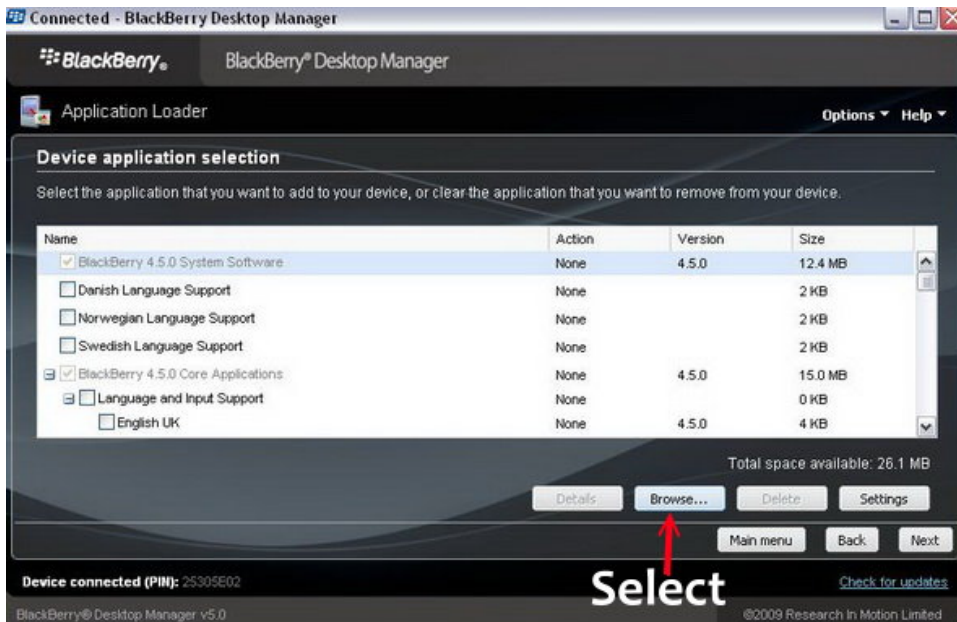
Connected - BlackBerry Desktop Manager

BlackBerry. BlackBerry® Desktop Manager

Application Loader

Options ▾ Help ▾

Device application selection

Select the application that you want to add to your device, or clear the application that you want to remove from your device.

| Name | Action | Version | Size |
|---|---|---|---|
| BlackBerry 4.5.0 System Software | None | 4.5.0 | 12.4 MB |
| Danish Language Support | None | | 2 KB |
| Norwegian Language Support | None | | 2 KB |
| Swedish Language Support | None | | 2 KB |
| BlackBerry 4.5.0 Core Applications | None | 4.5.0 | 15.0 MB |
| Language and Input Support | None | | 0 KB |
| English UK | None | 4.5.0 | 4 KB |

Total space available: 26.1 MB

Details Browse... Delete Settings

Main menu Back Next

Device connected (PIN): 25305E02

Select

Check for updates

BlackBerry® Desktop Manager v5.0

©2009 Research In Motion Limited